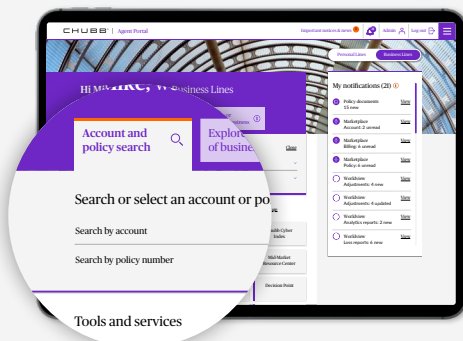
CHUBB | Agent Portal

Important notices & news

Admin

Log out

Personal Lines

Business Lines

Hi Mike, Welcome to Business Lines

My notifications (20)

Policy documents
15 new
View

Marketplace
Account: 2 unread
View

Marketplace
Billing: 4 unread
View

Marketplace
Policy: 4 unread
View

Worklows
Adjustments: 4 new
View

Workflows
Adjustments: 4 updated
View

Workflow
Analytics reports: 2 new
View

Workflows
Loss reports: 4 new
View

Account and policy search

Explore of business

Close

Search or select an account or po

Search by account

Search by policy number

Tools and services

Cyber Index

Mid-Market Resource Center

Decision Point